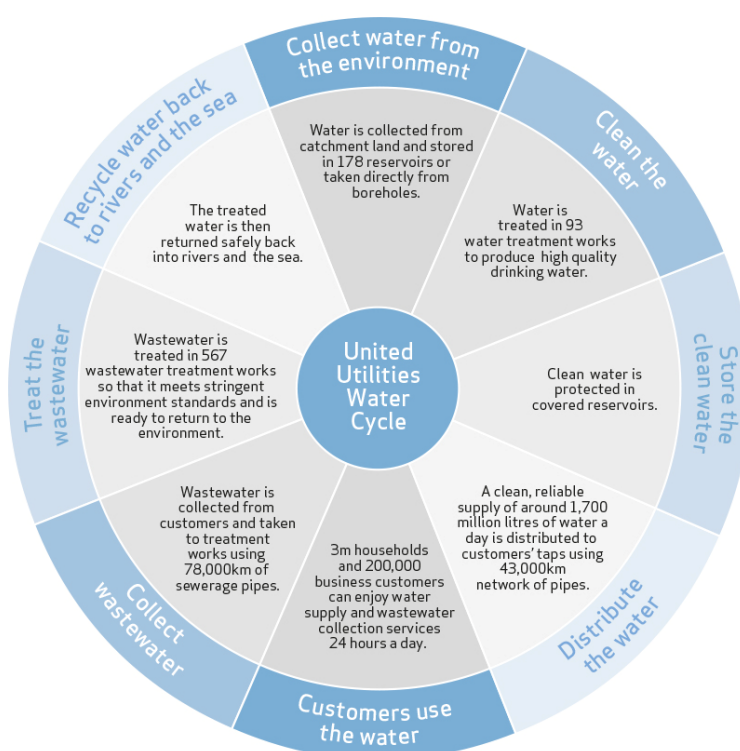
United Utilities Water Cycle

Collect water from the environment

Water is collected from catchment land and stored in 178 reservoirs or taken directly from boreholes.

Clean the water

Water is treated in 93 water treatment works to produce high quality drinking water.

Store the clean water

Clean water is protected in covered reservoirs.

Distribute the water

A clean, reliable supply of around 1,700 million litres of water a day is distributed to customers' taps using 43,000km network of pipes.

Customers use the water

3m households and 200,000 business customers can enjoy water supply and wastewater collection services 24 hours a day.

Collect wastewater

Wastewater is collected from customers and taken to treatment works using 78,000km of sewerage pipes.

Treat the wastewater

Wastewater is treated in 567 wastewater treatment works so that it meets stringent environment standards and is ready to return to the environment.

Recycle water back to rivers and the sea

The treated water is then returned safely back into rivers and the sea.